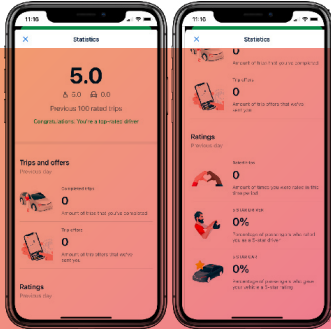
11:16

Statistics

5.0

5.0 0.0

Previous 100 rated trips

Congratulations! You're a top-rated driver

Trips and offers

Previous day

Completed trips

0

Amount of trips that you've completed

Trip offers

0

Amount of all trip offers that were sent to you

Ratings

Previous day

11:16

Statistics

0

Trip offers

0

Amount of trip offers that were sent you

Ratings

Previous day

0

Amount of times you were rated in this time period

0%

0%